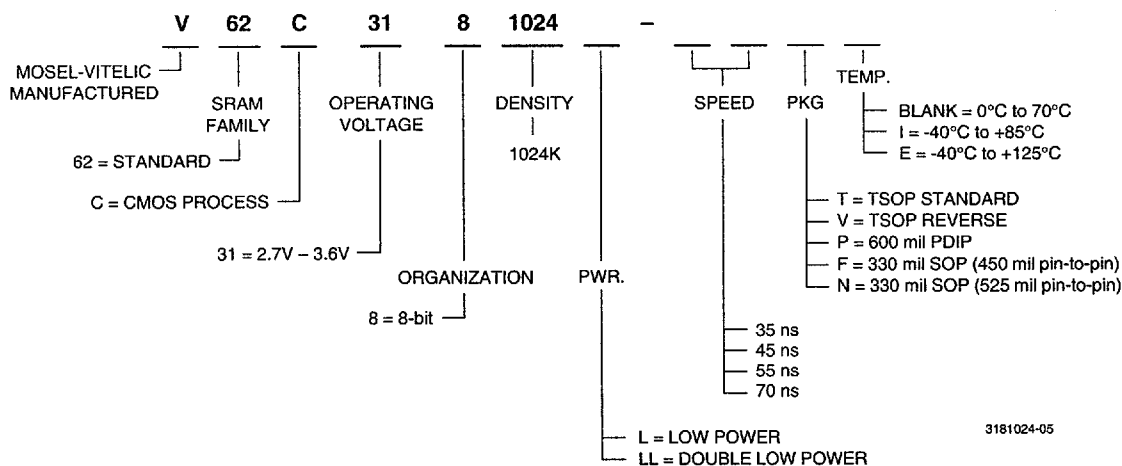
V 62 C 31 8 1024 __ – __ __ __ __

MOSEL-VITELIC MANUFACTURED

SRAM FAMILY

62 = STANDARD

C = CMOS PROCESS

OPERATING VOLTAGE

31 = 2.7V – 3.6V

ORGANIZATION

8 = 8-bit

DENSITY

1024K

PWR.

L = LOW POWER
LL = DOUBLE LOW POWER

SPEED

35 ns
45 ns
55 ns
70 ns

PKG

T = TSOP STANDARD
V = TSOP REVERSE
P = 600 mil PDIP
F = 330 mil SOP (450 mil pin-to-pin)
N = 330 mil SOP (525 mil pin-to-pin)

TEMP.

BLANK = 0°C to 70°C
I = -40°C to +85°C
E = -40°C to +125°C

3181024-05